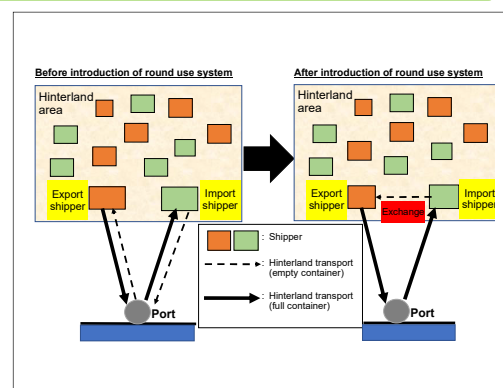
Before introduction of round use system

Hinterland area

Export shipper

Import shipper

Port

After introduction of round use system

Hinterland area

Export shipper

Exchange

Import shipper

Port

: Shipper

: Hinterland transport (empty container)

: Hinterland transport (full container)